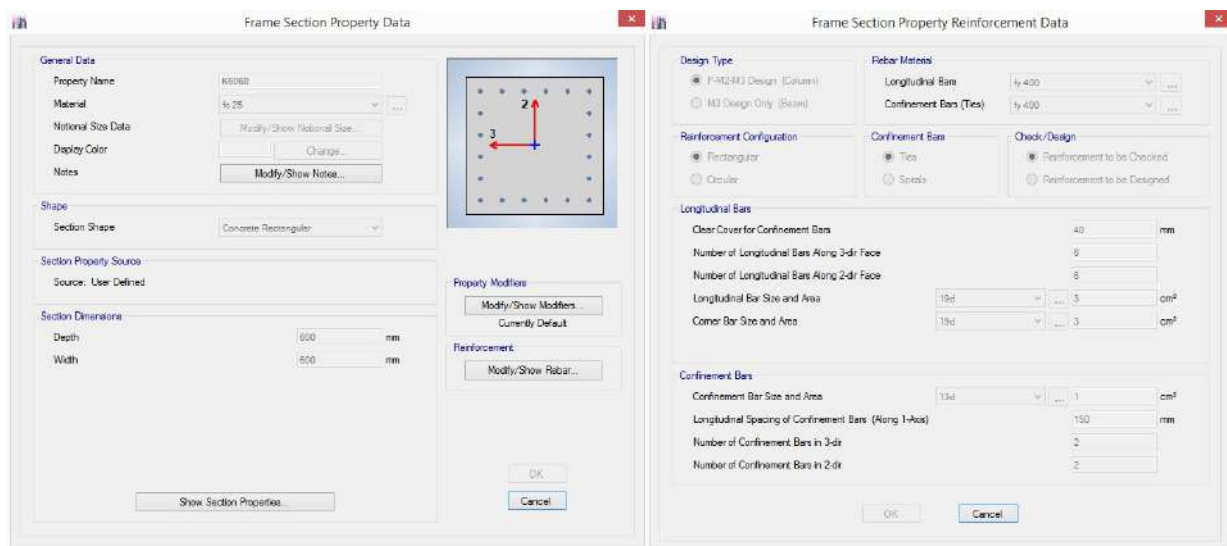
Frame Section Property Data

General Data
Property Name K6060
Material fc 25
Notional Size Data Modify/Show Notional Size...
Display Color Change...
Notes Modify/Show Notes...

2
3

Shape
Section Shape Concrete Rectangular

Section Property Source
Source: User Defined

Section Dimensions
Depth 600 mm
Width 600 mm

Property Modifiers
Modify/Show Modifiers...
Currently Default

Reinforcement
Modify/Show Rebar...

Show Section Properties...

OK
Cancel

Frame Section Property Reinforcement Data

Design Type
P-M2M3 Design (Column)
M3 Design Only (Beam)

Rebar Material
Longitudinal Bars fy 400
Confinement Bars (Ties) fy 400

Reinforcement Configuration
Rectangular
Circular

Confinement Bars
Ties
Spirals

Check/Design
Reinforcement to be Checked
Reinforcement to be Designed

Longitudinal Bars
Clear Cover for Confinement Bars 40 mm
Number of Longitudinal Bars Along 3-dir Face 6
Number of Longitudinal Bars Along 2-dir Face 6
Longitudinal Bar Size and Area 19d 3 cm²
Corner Bar Size and Area 19d 3 cm²

Confinement Bars
Confinement Bar Size and Area 13d 1 cm²
Longitudinal Spacing of Confinement Bars (Along 1-Axis) 150 mm
Number of Confinement Bars in 3-dir 2
Number of Confinement Bars in 2-dir 2

OK
Cancel